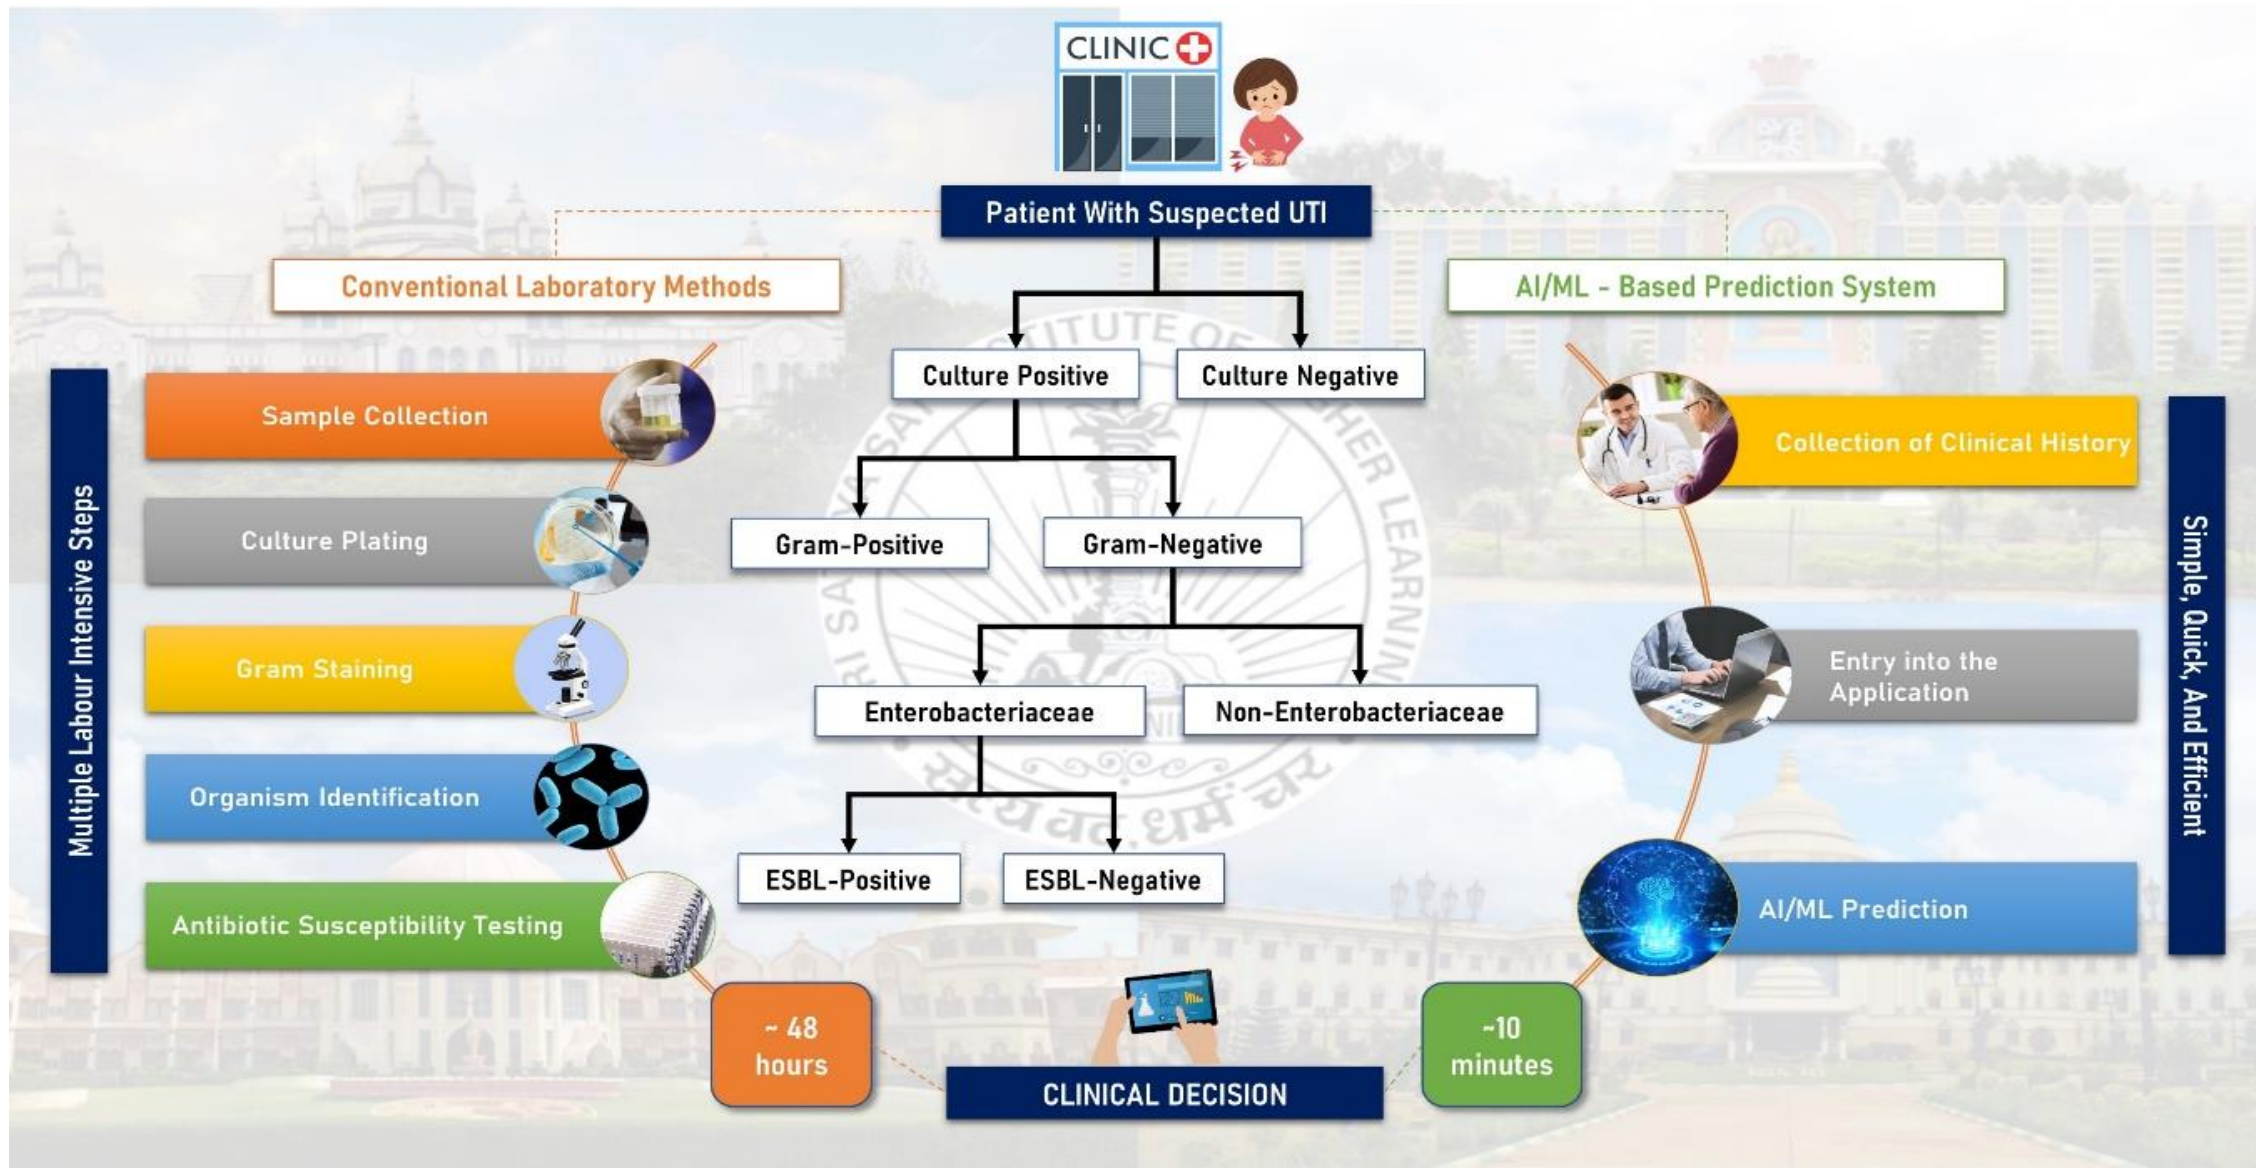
CLINIC

Patient With Suspected UTI

Conventional Laboratory Methods

AI/ML - Based Prediction System

Culture Positive

Culture Negative

Gram-Positive

Gram-Negative

Enterobacteriaceae

Non-Enterobacteriaceae

ESBL-Positive

ESBL-Negative

Multiple Labour Intensive Steps

Sample Collection

Culture Plating

Gram Staining

Organism Identification

Antibiotic Susceptibility Testing

~ 48 hours

Simple, Quick, And Efficient

Collection of Clinical History

Entry into the Application

AI/ML Prediction

~10 minutes

CLINICAL DECISION